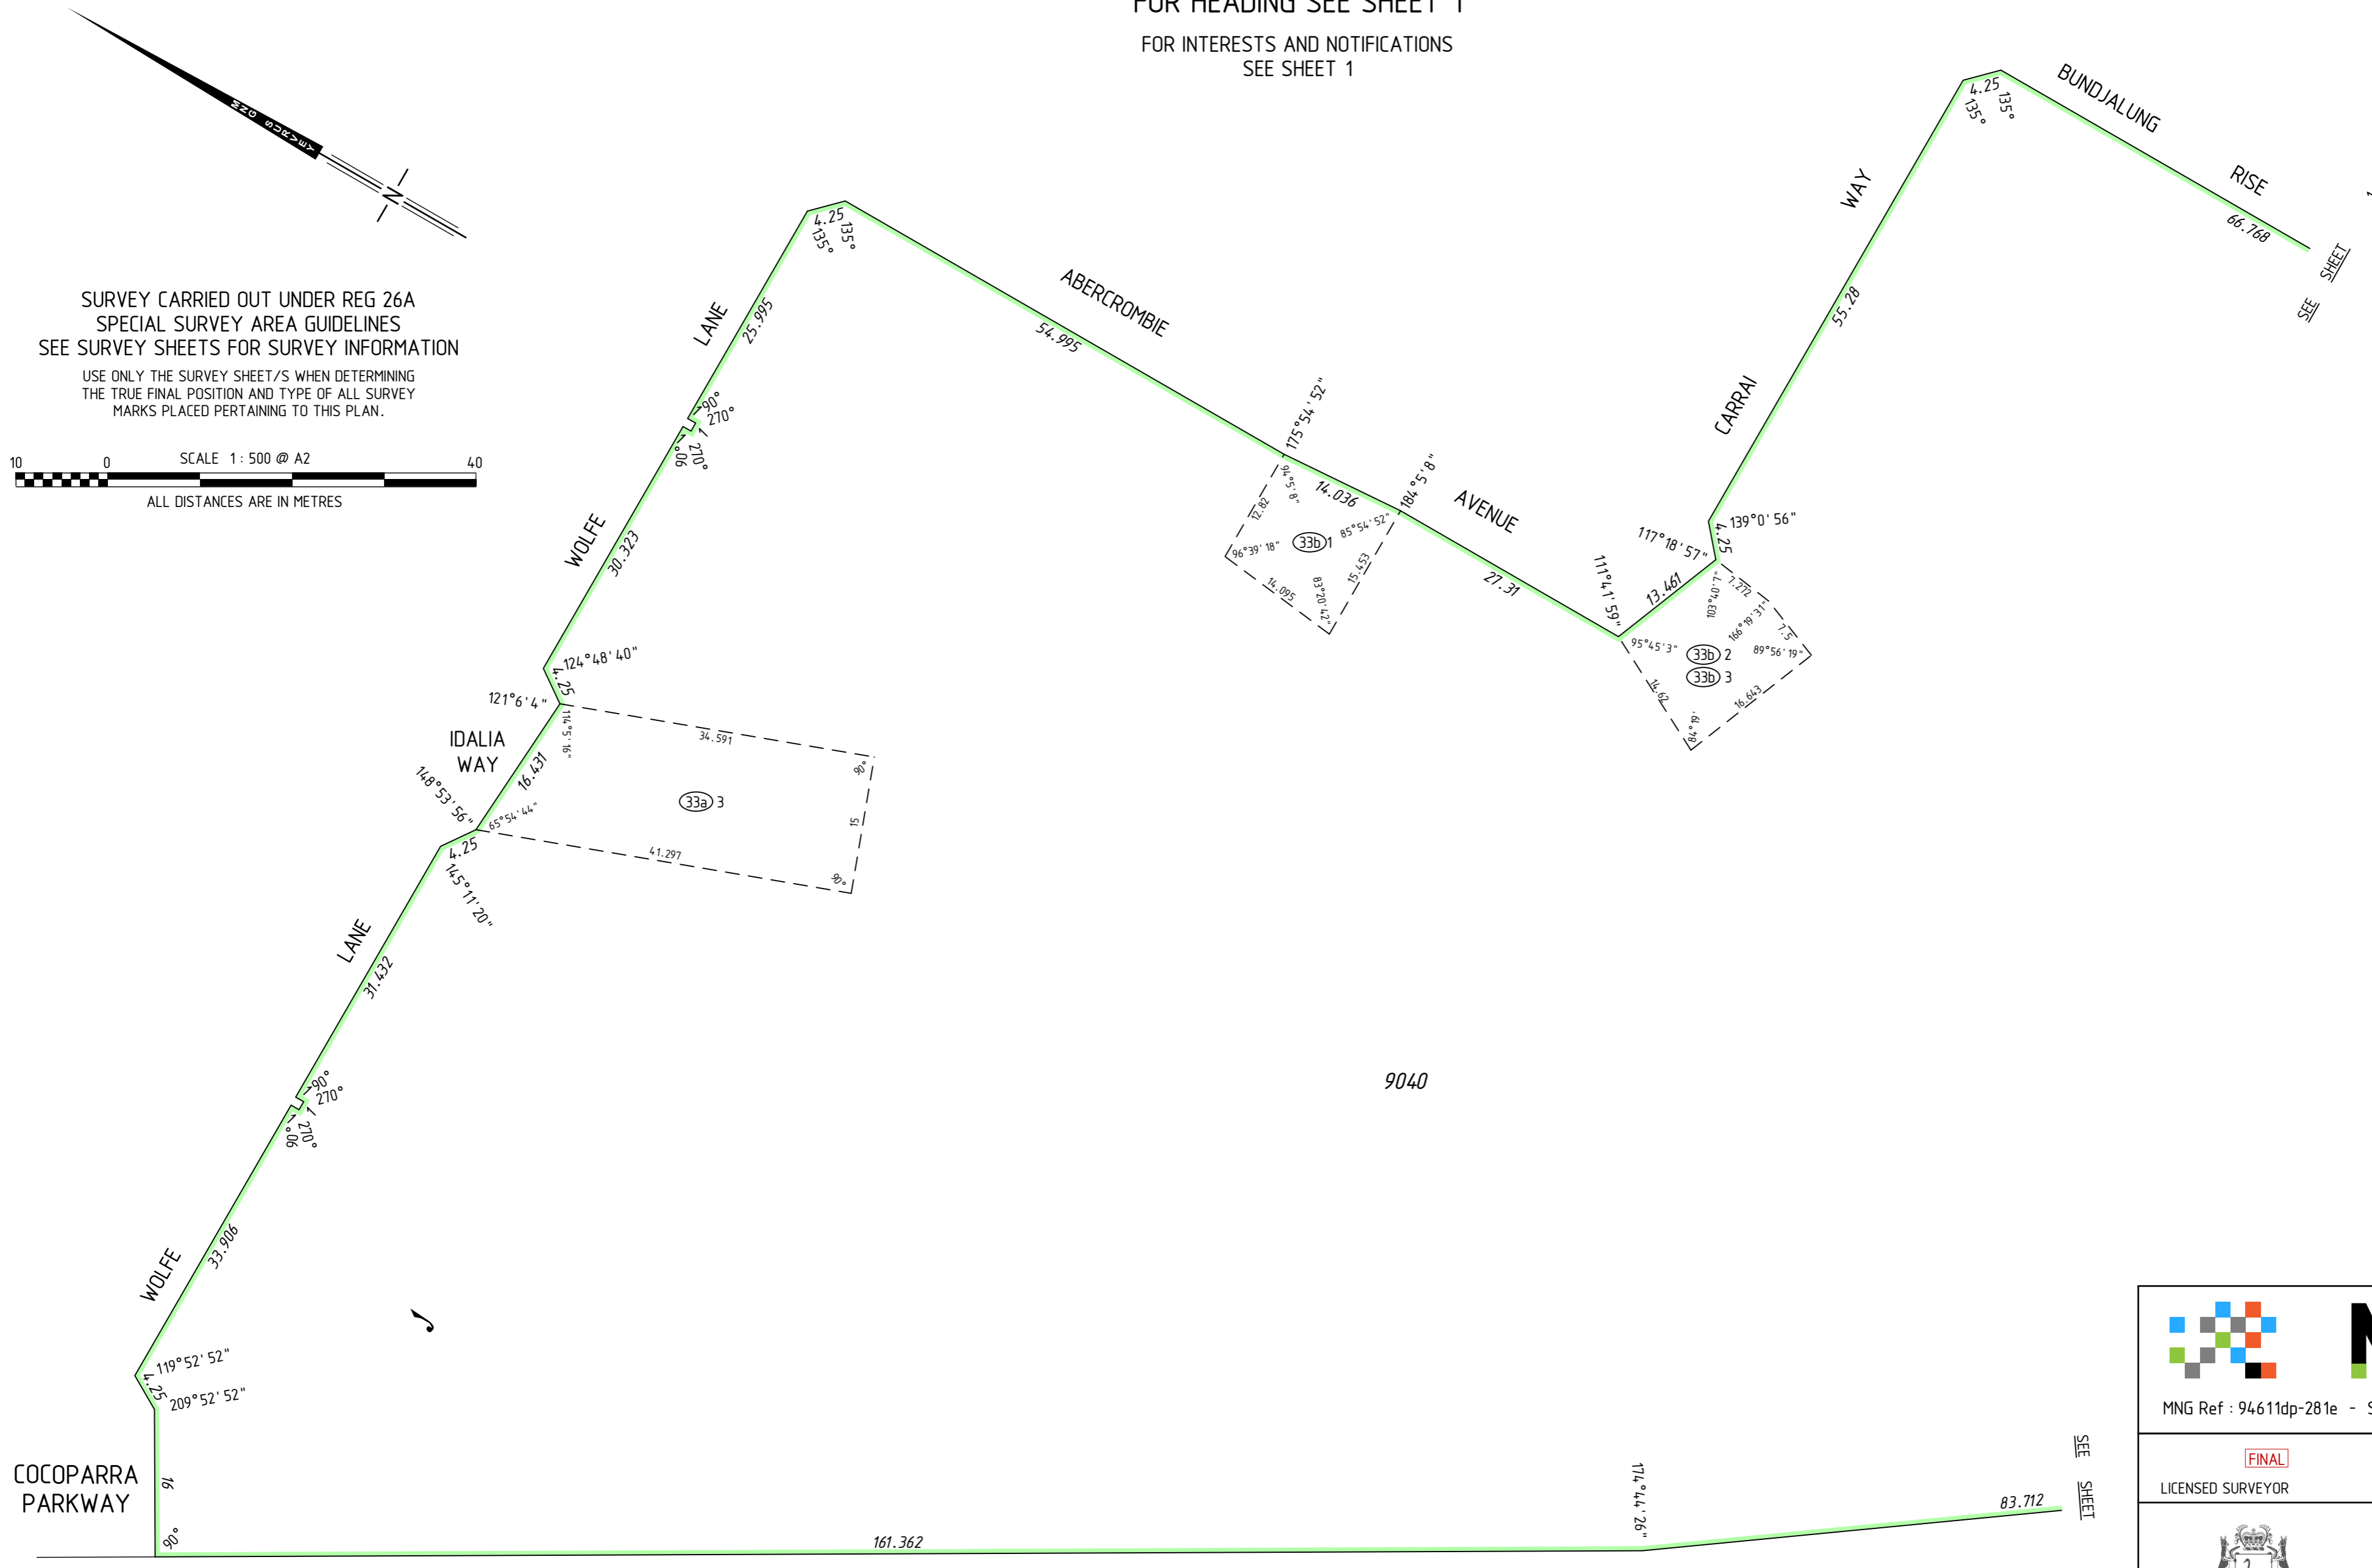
FOR INTERESTS AND NOTIFICATIONS
SEE SHEET 1

MNG SURVEY

N

SURVEY CARRIED OUT UNDER REG 26A
SPECIAL SURVEY AREA GUIDELINES
SEE SURVEY SHEETS FOR SURVEY INFORMATION

USE ONLY THE SURVEY SHEET/S WHEN DETERMINING THE TRUE FINAL POSITION AND TYPE OF ALL SURVEY MARKS PLACED PERTAINING TO THIS PLAN.

10 0 SCALE 1 : 500 @ A2 40

ALL DISTANCES ARE IN METRES

BUNDJALUNG RISE
66.768
SEE SHEET
4.25 135° 135°
WAY
55.28
CARRAI
139°0' 56"
4.25
117°18' 57"
13.461
111°41' 59"
27.31
AVENUE
184°5' 8"
14.036
175°54' 52"
ABERCROMBIE
54.995
4.25 135° 135°
LANE
25.995
90° 270°
90° 270°
WOLFE
30.323
124°48' 40"
4.25
121°6' 4"
IDALIA WAY
16.431
148°53' 56"
65°54' 44"
4.25
145°11' 20"
LANE
31.432
90° 270°
90° 270°
WOLFE
33.906
119°52' 52"
4.25
209°52' 52"
COCOPARRA PARKWAY
16
90°
161.362
174°4' 26"
83.712
SEE SHEET

34.591
90°
15
41.297
90°
114°5' 16"
33a 3

94°5' 8"
12.82
96°39' 18"
33b 1
85°54' 52"
15.453
14.095
83°20' 42"

103°40' 1"
7.272
166°19' 31"
7.5
89°56' 19"
95°45' 3"
33b 2
33b 3
14.62
16.643
84°19'

9040

MNG Ref : 94611dp-281e -
FINAL
LICENSED SURVEYOR